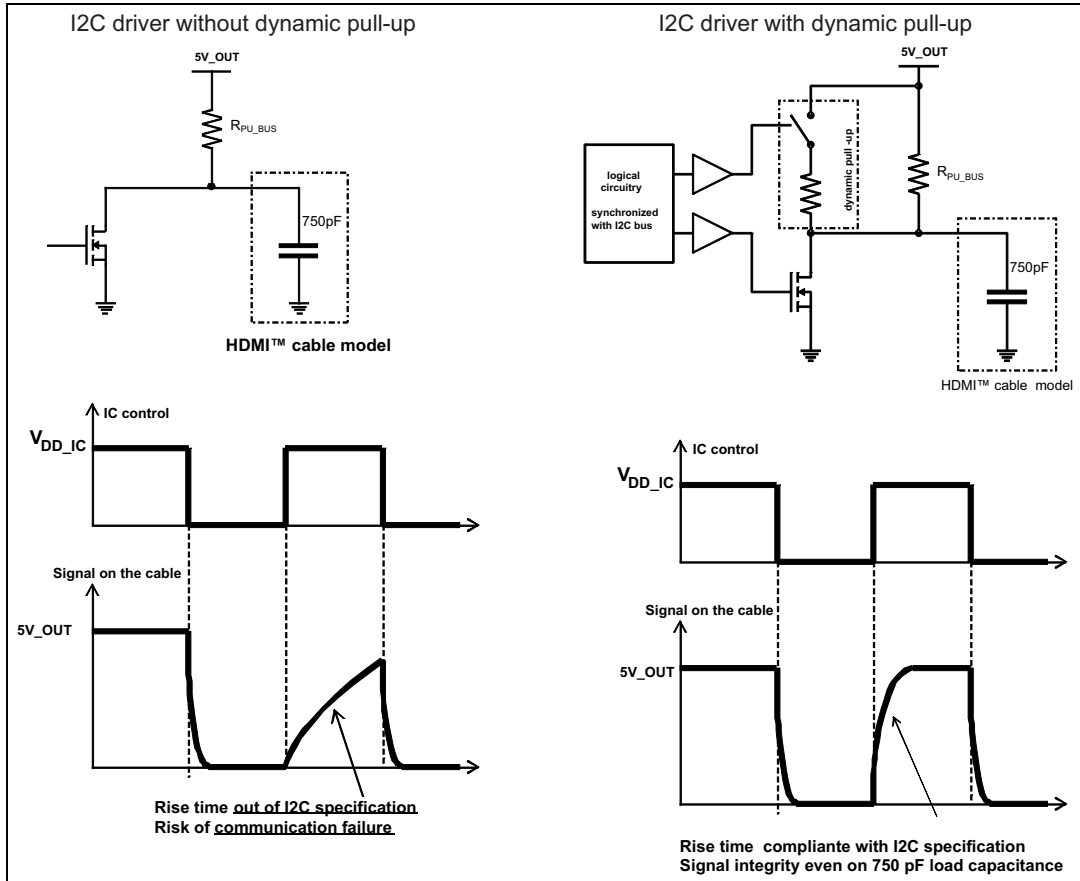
I2C driver without dynamic pull-up

5V_OUT

$R_{PU\_BUS}$

750pF

HDMI™ cable model

IC control

$V_{DD\_IC}$

Signal on the cable

5V_OUT

Rise time out of I2C specification
Risk of communication failure

I2C driver with dynamic pull-up

5V_OUT

logical circuitry

synchronized with I2C bus

dynamic pull -up

$R_{PU\_BUS}$

750pF

HDMI™ cable model

IC control

$V_{DD\_IC}$

Signal on the cable

5V_OUT

Rise time compliante with I2C specification
Signal integrity even on 750 pF load capacitance